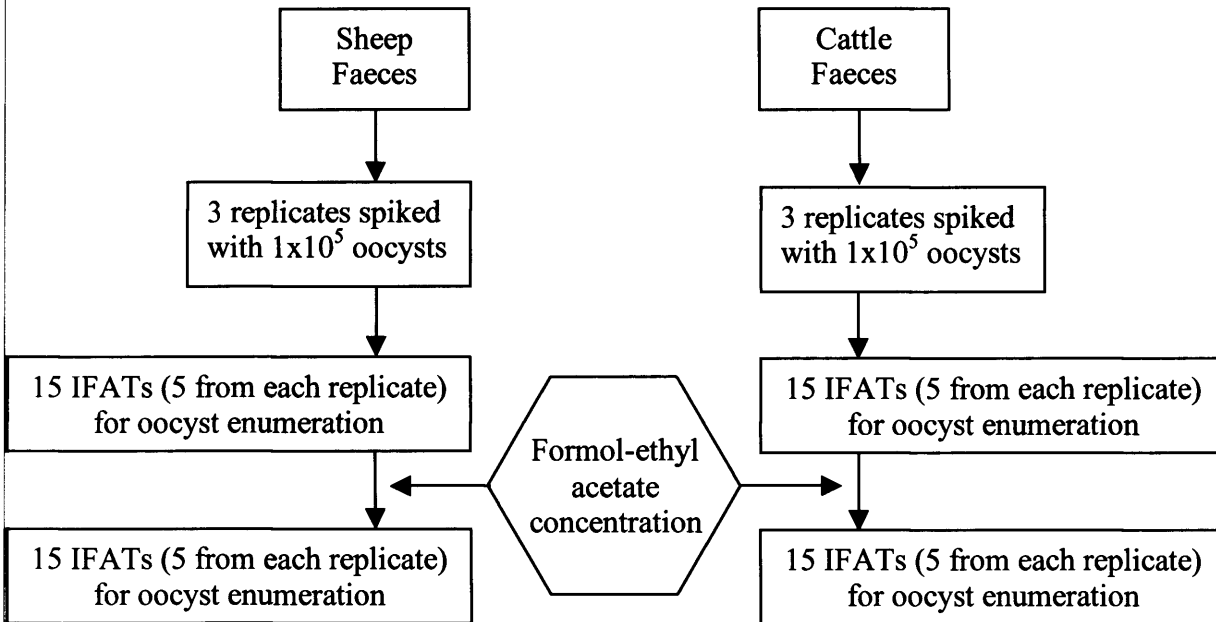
Sheep Faeces

3 replicates spiked with $1x10^5$ oocysts

15 IFATs (5 from each replicate) for oocyst enumeration

15 IFATs (5 from each replicate) for oocyst enumeration

Cattle Faeces

3 replicates spiked with $1x10^5$ oocysts

15 IFATs (5 from each replicate) for oocyst enumeration

15 IFATs (5 from each replicate) for oocyst enumeration

Formol-ethyl acetate concentration